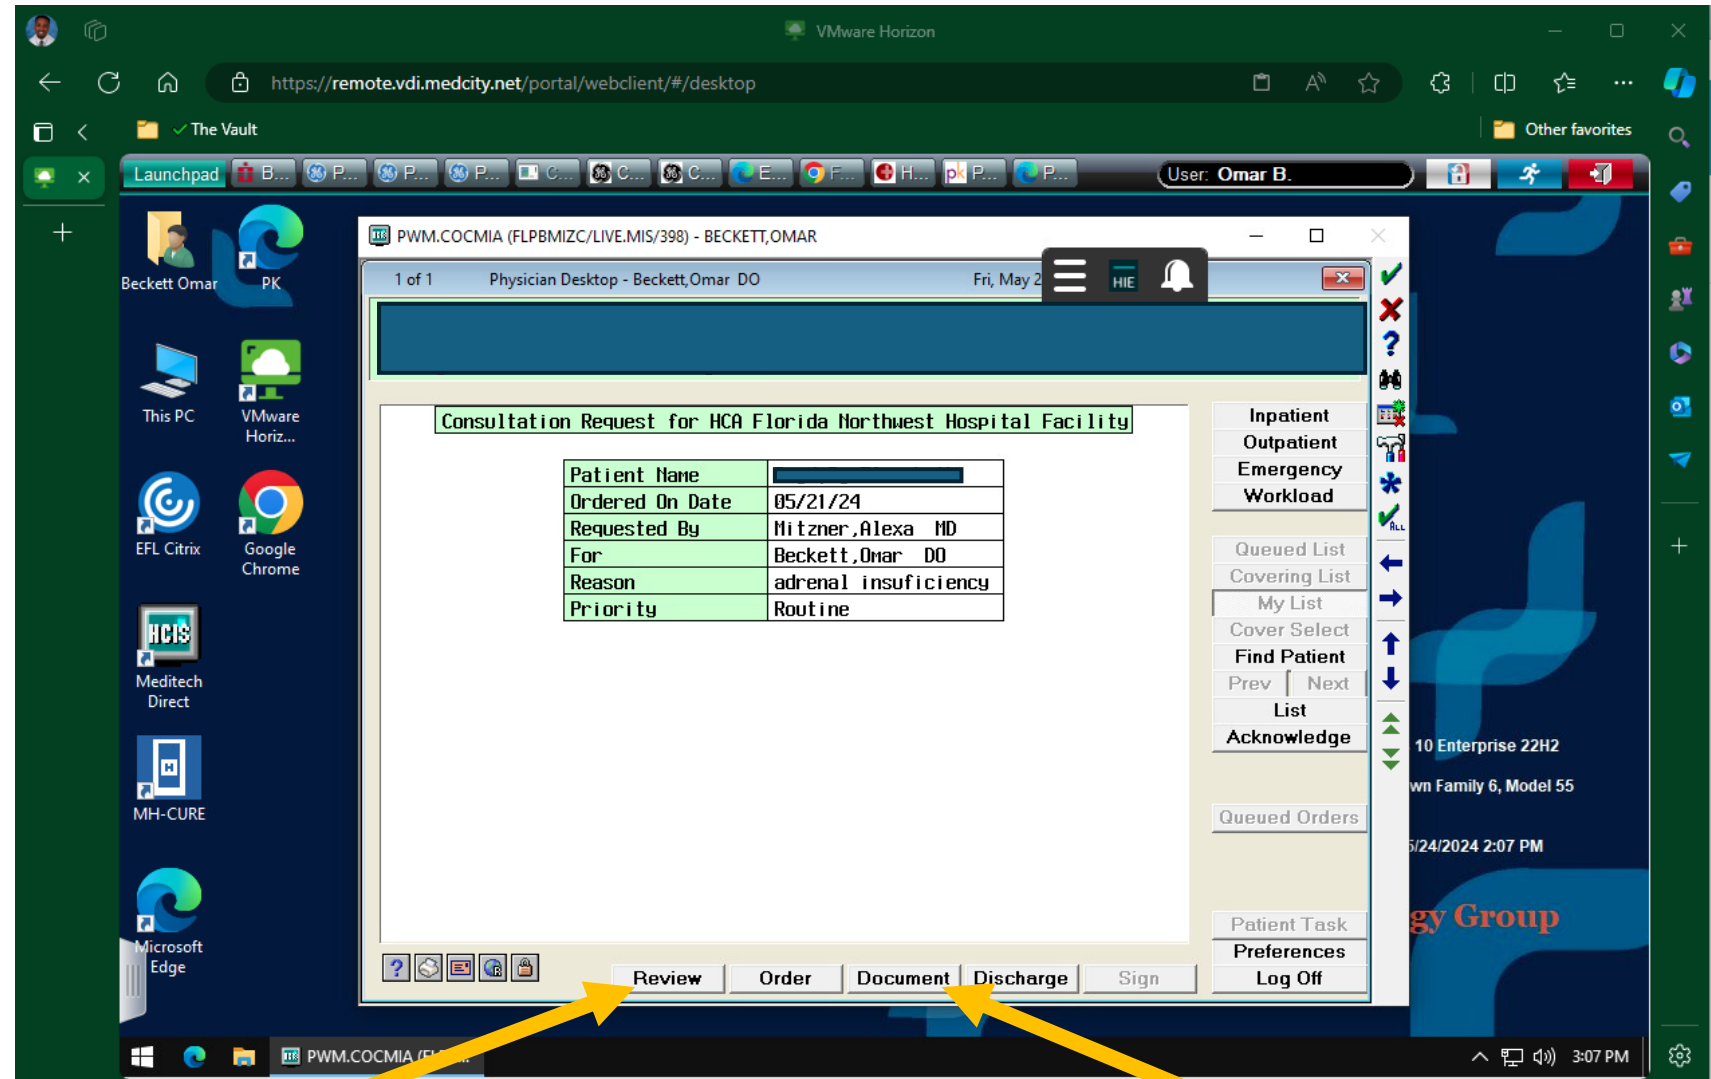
VMware Horizon

https://remote.vdi.medcity.net/portal/webclient/#/desktop

The Vault

Other favorites

Launchpad B... P... P... P... C... C... C... E... F... H... P... P...

User: Omar B.

Beckett Omar

PK

This PC

VMware Horiz...

EFL Citrix

Google Chrome

Meditech Direct

MH-CURE

Microsoft Edge

PWM.COCMIA (FLPBMIZC/LIVE.MIS/398) - BECKETT,OMAR

1 of 1 Physician Desktop - Beckett,Omar DO Fri, May 2

HIE

Consultation Request for HCA Florida Northwest Hospital Facility

| Patient Name | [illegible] |
|---|---|
| Ordered On Date | 05/21/24 |
| Requested By | Mitzner,Alexa MD |
| For | Beckett,Omar DO |
| Reason | adrenal insuficiency |
| Priority | Routine |

Inpatient
Outpatient
Emergency
Workload
Queued List
Covering List
My List
Cover Select
Find Patient
Prev
Next
List
Acknowledge
Queued Orders
Patient Task
Preferences
Log Off

Review Order Document Discharge Sign

10 Enterprise 22H2

wn Family 6, Model 55

5/24/2024 2:07 PM

gy Group

PWM.COCMIA (FL...

3:07 PM